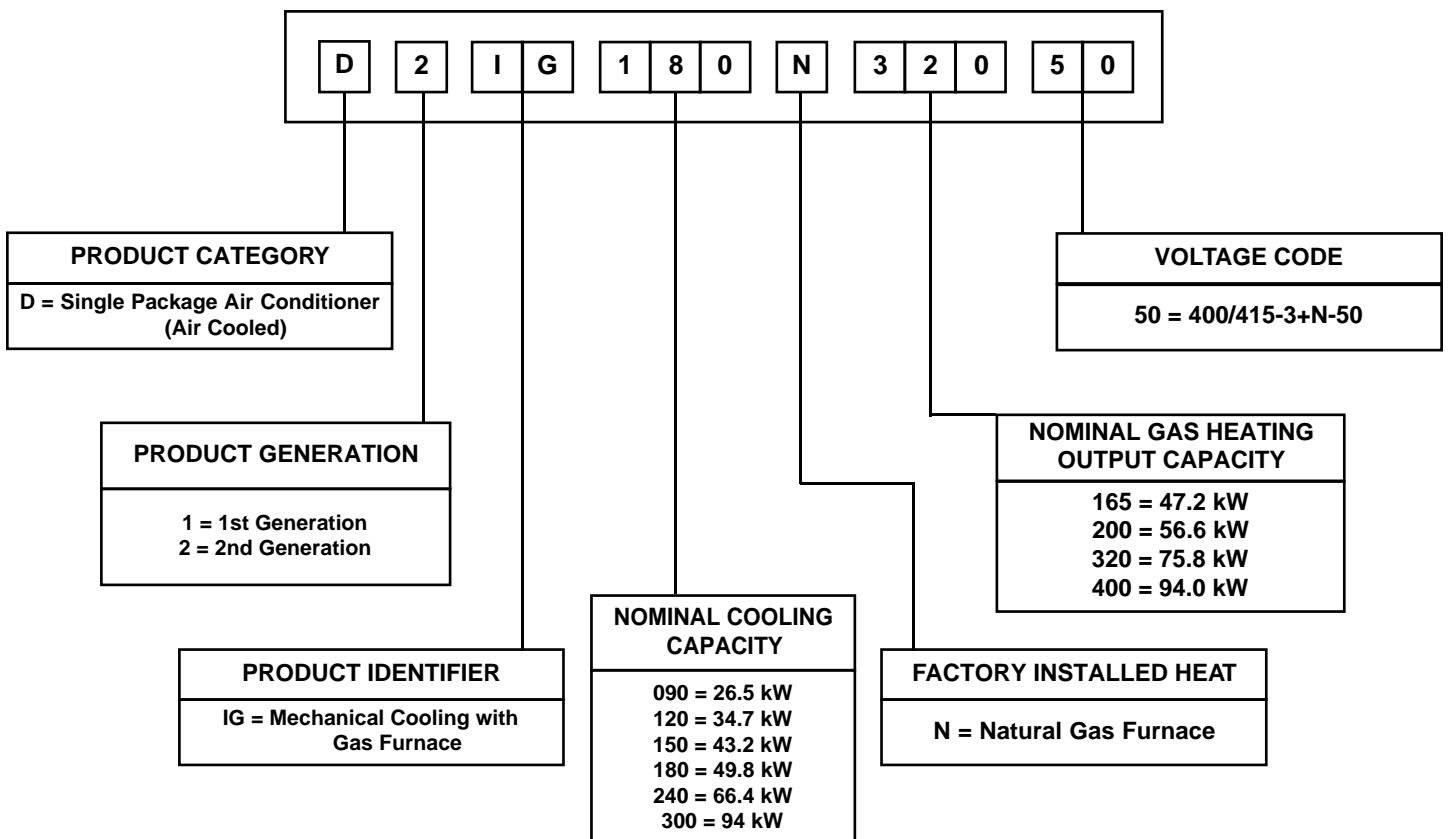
D 2 I G 1 8 0 N 3 2 0 5 0

PRODUCT CATEGORY
D = Single Package Air Conditioner (Air Cooled)

VOLTAGE CODE
50 = 400/415-3+N-50

PRODUCT GENERATION
1 = 1st Generation
2 = 2nd Generation

NOMINAL GAS HEATING OUTPUT CAPACITY
165 = 47.2 kW
200 = 56.6 kW
320 = 75.8 kW
400 = 94.0 kW

NOMINAL COOLING CAPACITY
090 = 26.5 kW
120 = 34.7 kW
150 = 43.2 kW
180 = 49.8 kW
240 = 66.4 kW
300 = 94 kW

PRODUCT IDENTIFIER
IG = Mechanical Cooling with Gas Furnace

FACTORY INSTALLED HEAT
N = Natural Gas Furnace